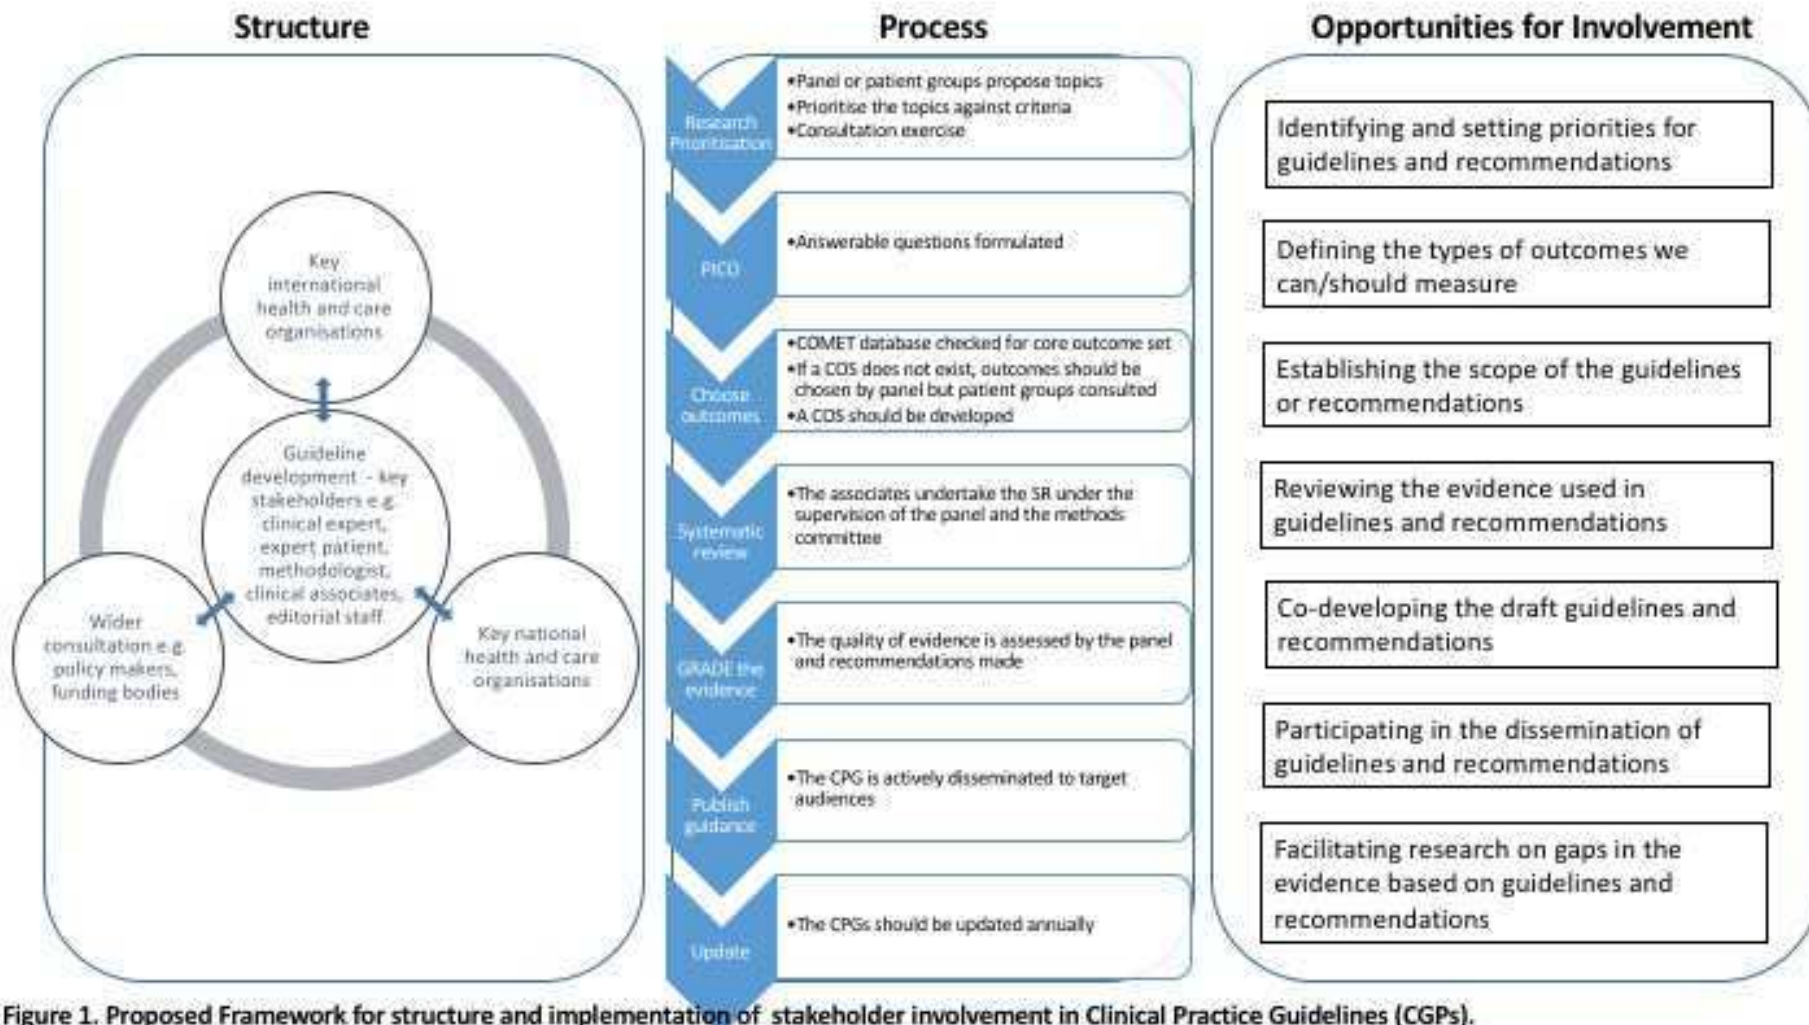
Structure

Key international health and care organisations

Guideline development – key stakeholders e.g. clinical expert, expert patient, methodologist, clinical associates, editorial staff

Wider consultation e.g. policy makers, funding bodies

Key national health and care organisations

Process

Research Prioritisation
•Panel or patient groups propose topics
•Prioritise the topics against criteria
•Consultation exercise

PICO
•Answerable questions formulated

Choose outcomes
•COMET database checked for core outcome set
•If a COS does not exist, outcomes should be chosen by panel but patient groups consulted
•A COS should be developed

Systematic review
•The associates undertake the SR under the supervision of the panel and the methods committee

GRADE the evidence
•The quality of evidence is assessed by the panel and recommendations made

Publish guidance
•The CPG is actively disseminated to target audiences

Update
•The CPGs should be updated annually

Opportunities for Involvement

Identifying and setting priorities for guidelines and recommendations

Defining the types of outcomes we can/should measure

Establishing the scope of the guidelines or recommendations

Reviewing the evidence used in guidelines and recommendations

Co-developing the draft guidelines and recommendations

Participating in the dissemination of guidelines and recommendations

Facilitating research on gaps in the evidence based on guidelines and recommendations

Figure 1. Proposed Framework for structure and implementation of stakeholder involvement in Clinical Practice Guidelines (CGPs).